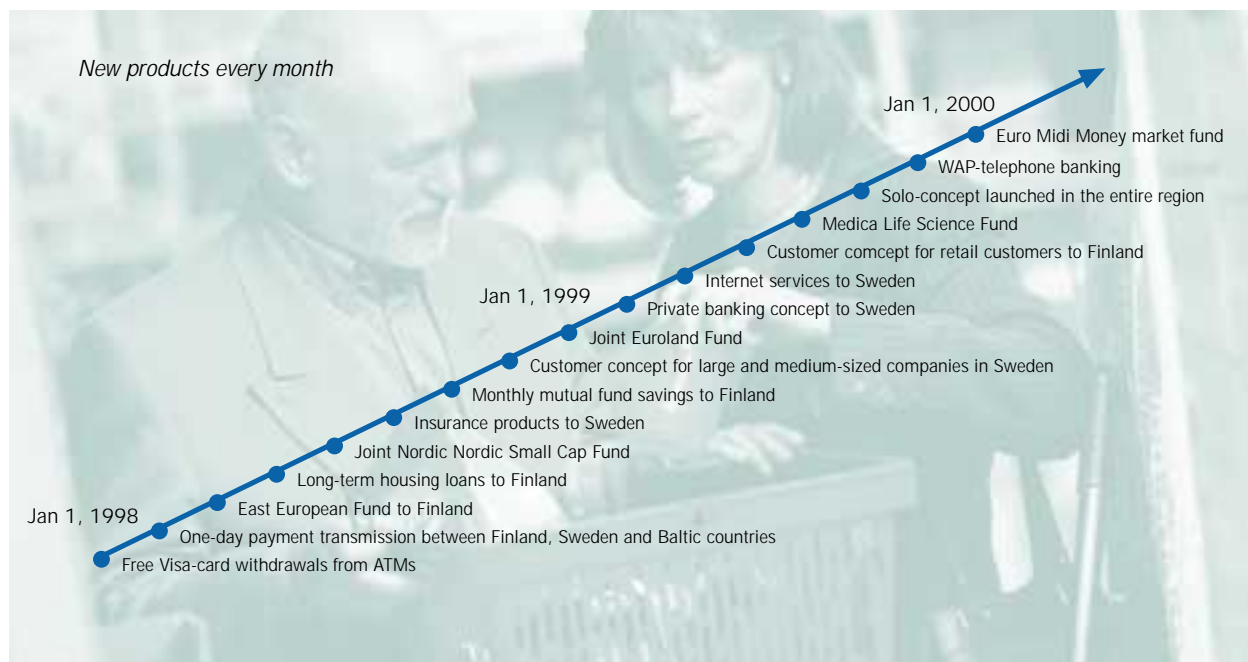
New products every month

Jan 1, 2000

Euro Midi Money market fund

WAP-telephone banking

Solo-concept launched in the entire region

Medica Life Science Fund

Customer comcept for retail customers to Finland

Internet services to Sweden

Jan 1, 1999

Private banking concept to Sweden

Joint Euroland Fund

Customer concept for large and medium-sized companies in Sweden

Monthly mutual fund savings to Finland

Insurance products to Sweden

Joint Nordic Nordic Small Cap Fund

Long-term housing loans to Finland

East European Fund to Finland

Jan 1, 1998

One-day payment transmission between Finland, Sweden and Baltic countries

Free Visa-card withdrawals from ATMs